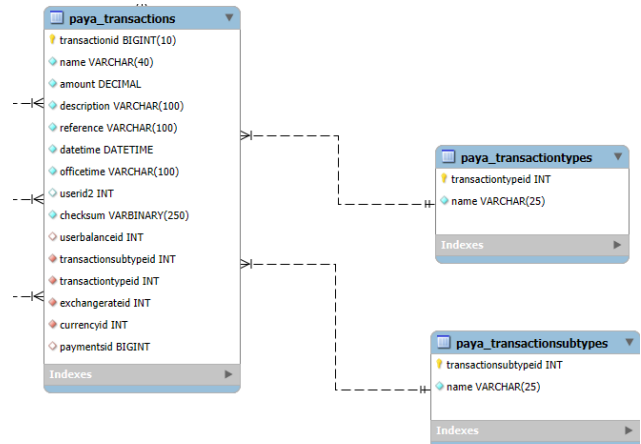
paya_transactions
transactionid BIGINT(10)
name VARCHAR(40)
amount DECIMAL
description VARCHAR(100)
reference VARCHAR(100)
datetime DATETIME
officetime VARCHAR(100)
userid2 INT
checksum VARBINARY(250)
userbalanceid INT
transactionsubtypeid INT
transactiontypeid INT
exchangerateid INT
currencyid INT
paymentsid BIGINT
Indexes

paya_transactiontypes
transactiontypeid INT
name VARCHAR(25)
Indexes

paya_transactionsubtypes
transactionsubtypeid INT
name VARCHAR(25)
Indexes